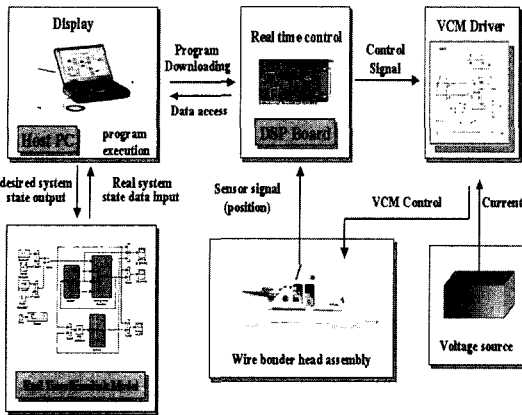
Display

Host PC

program execution

Program Downloading

Data access

Real time control

DSP Board

Control Signal

VCM Driver

desired system state output

Real system state data input

Sensor signal (position)

VCM Control

Current

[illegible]

Wire bonder head assembly

Voltage source